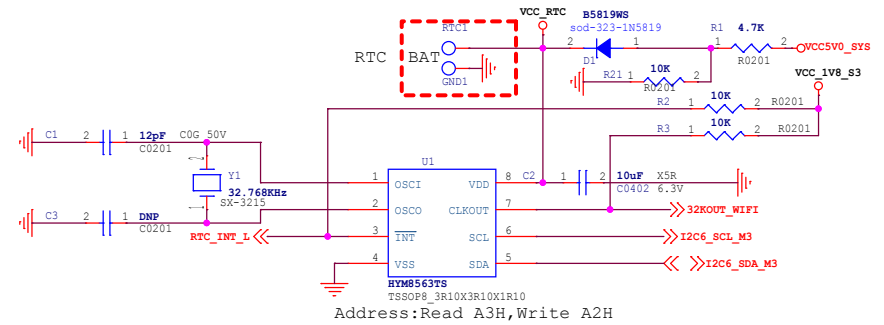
VCC_RTC
B5819WS
sod-323-1N5819
RTC1
RTC BAT
GND1
2
1
D1
R1 4.7K
1 2
VCC5V0_SYS
R0201
R21 10K
1 2
R0201
VCC_1V8_S3
R2 1 10K 2 R0201
R3 1 10K 2 R0201
C1 2 1 12pF
C0G 50V
C0201
Y1
32.768KHz
SX-3215
C3 2 1 DNP
C0201
U1
1 OSCI
2 OSCO
3 $\overline{INT}$
4 VSS
VDD 8
CLKOUT 7
SCL 6
SDA 5
C2
1 2 10uF X5R
C0402 6.3V
32KOUT_WIFI
RTC_INT_L
I2C6_SCL_M3
I2C6_SDA_M3
HYM8563TS
TSSOP8_3R10X3R10X1R10
Address:Read A3H,Write A2H